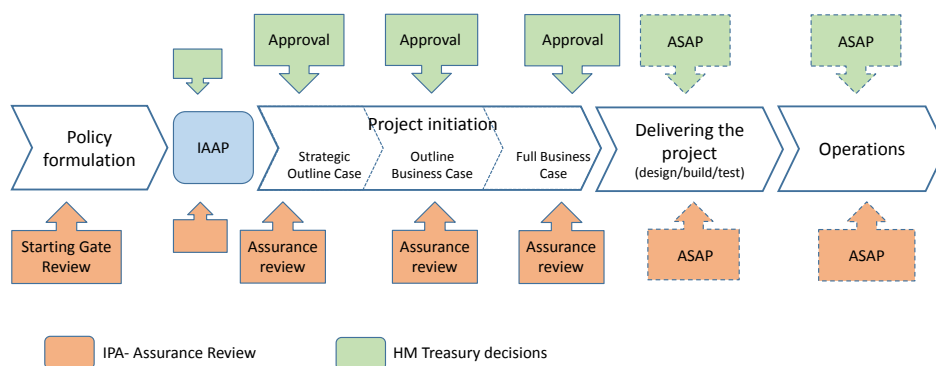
Approval

Approval

Approval

ASAP

ASAP

Policy formulation

IAAP

Project initiation

Strategic Outline Case

Outline Business Case

Full Business Case

Delivering the project (design/build/test)

Operations

Starting Gate Review

Assurance review

Assurance review

Assurance review

ASAP

ASAP

IPA- Assurance Review

HM Treasury decisions